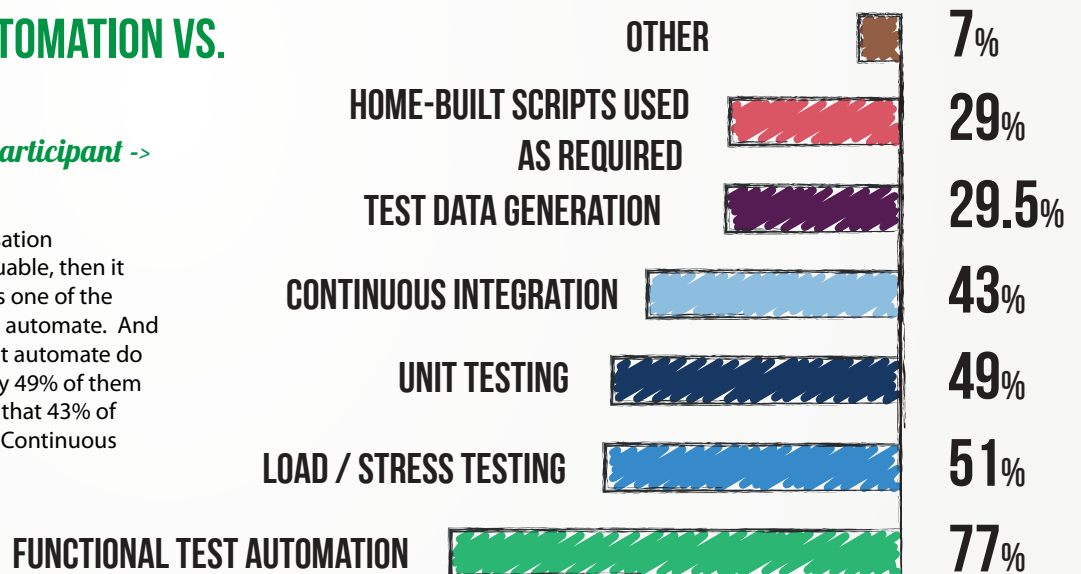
TOMATION VS.

articipant ->

ation
uable, then it
s one of the
automate. And
t automate do
y 49% of them
that 43% of
Continuous

OTHER 7%

HOME-BUILT SCRIPTS USED AS REQUIRED 29%

TEST DATA GENERATION 29.5%

CONTINUOUS INTEGRATION 43%

UNIT TESTING 49%

LOAD / STRESS TESTING 51%

FUNCTIONAL TEST AUTOMATION 77%